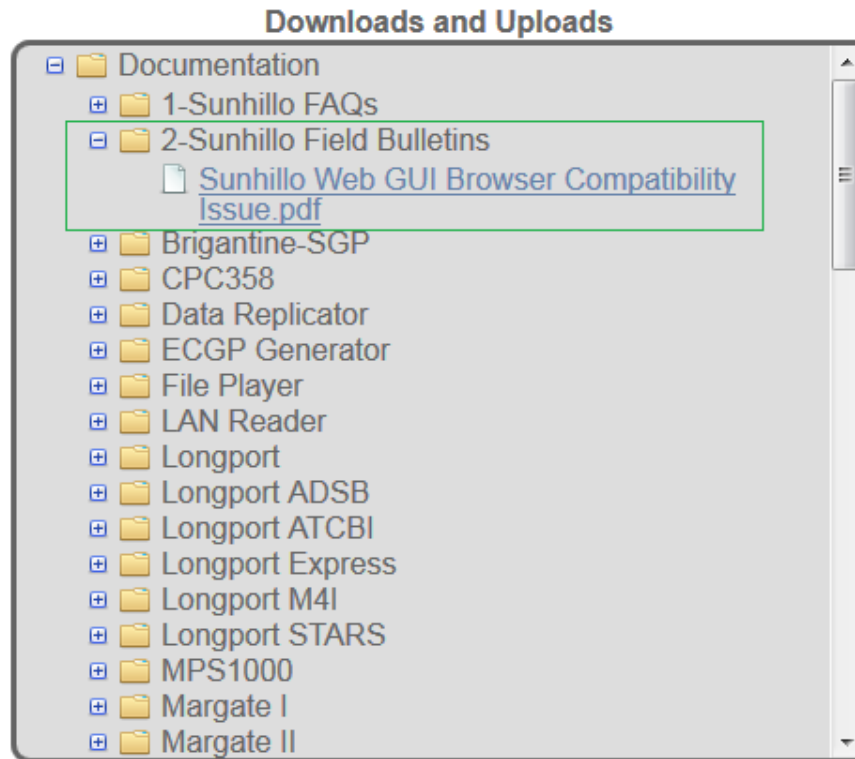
Downloads and Uploads

Documentation
1-Sunhillo FAQs
2-Sunhillo Field Bulletins
Sunhillo Web GUI Browser Compatibility Issue.pdf
Brigantine-SGP
CPC358
Data Replicator
ECGP Generator
File Player
LAN Reader
Longport
Longport ADSB
Longport ATCBI
Longport Express
Longport M4I
Longport STARS
MPS1000
Margate I
Margate II